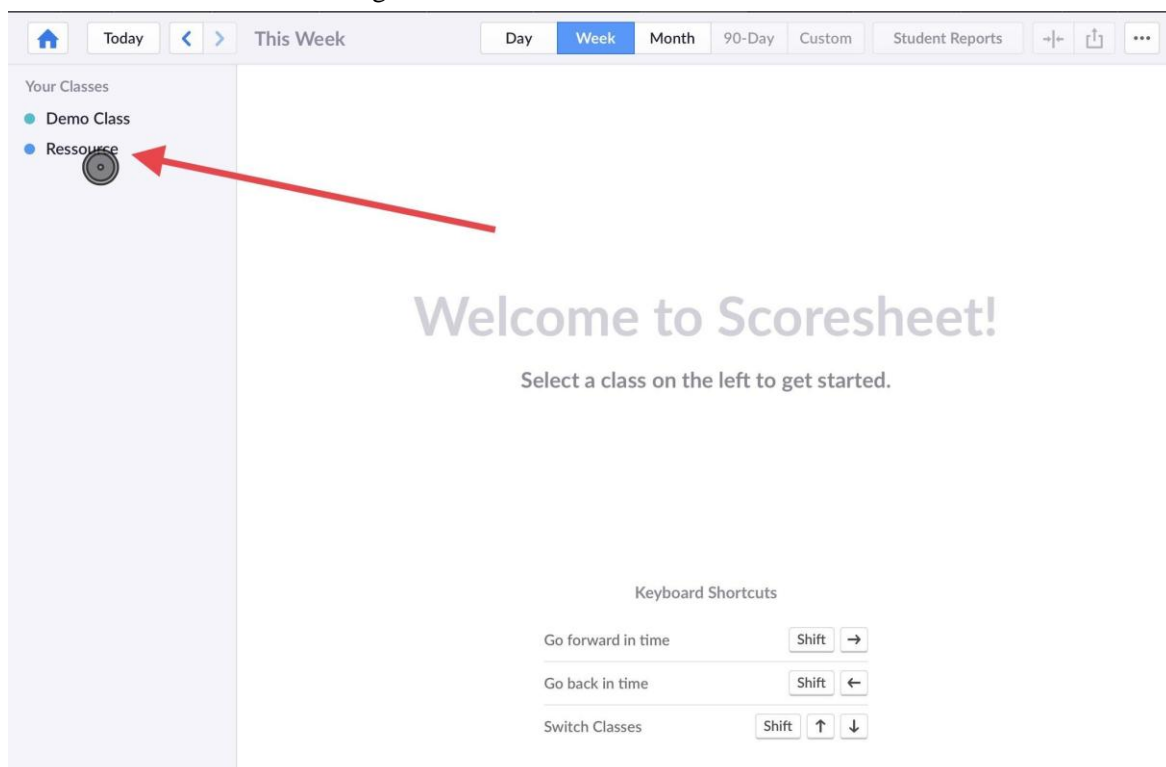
Today < > This Week

Day Week Month 90-Day Custom Student Reports

Your Classes

Demo Class

Ressource

Welcome to Scoresheet!

Select a class on the left to get started.

Keyboard Shortcuts

| | |
|---|---|
| Go forward in time | Shift → |
| Go back in time | Shift ← |
| Switch Classes | Shift ↑ ↓ |